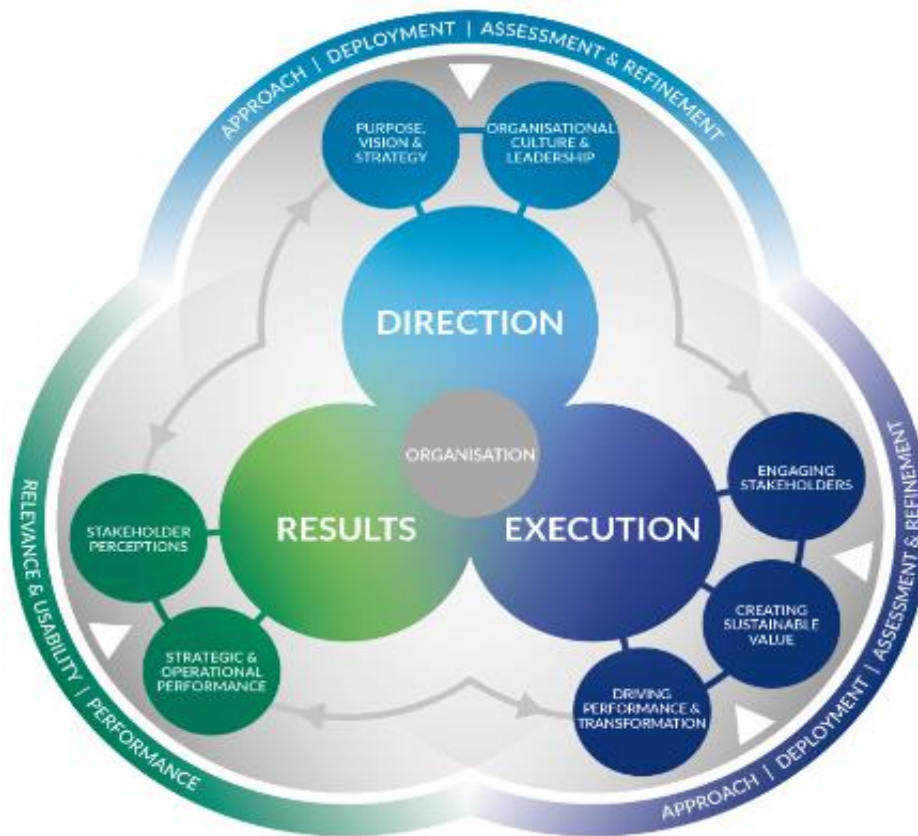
APPROACH | DEPLOYMENT | ASSESSMENT & REFINEMENT

PURPOSE, VISION & STRATEGY

ORGANISATIONAL CULTURE & LEADERSHIP

DIRECTION

ORGANISATION

RESULTS

EXECUTION

ENGAGING STAKEHOLDERS

CREATING SUSTAINABLE VALUE

DRIVING PERFORMANCE & TRANSFORMATION

STAKEHOLDER PERCEPTIONS

STRATEGIC & OPERATIONAL PERFORMANCE

RELEVANCE & USABILITY | PERFORMANCE

APPROACH | DEPLOYMENT | ASSESSMENT & REFINEMENT